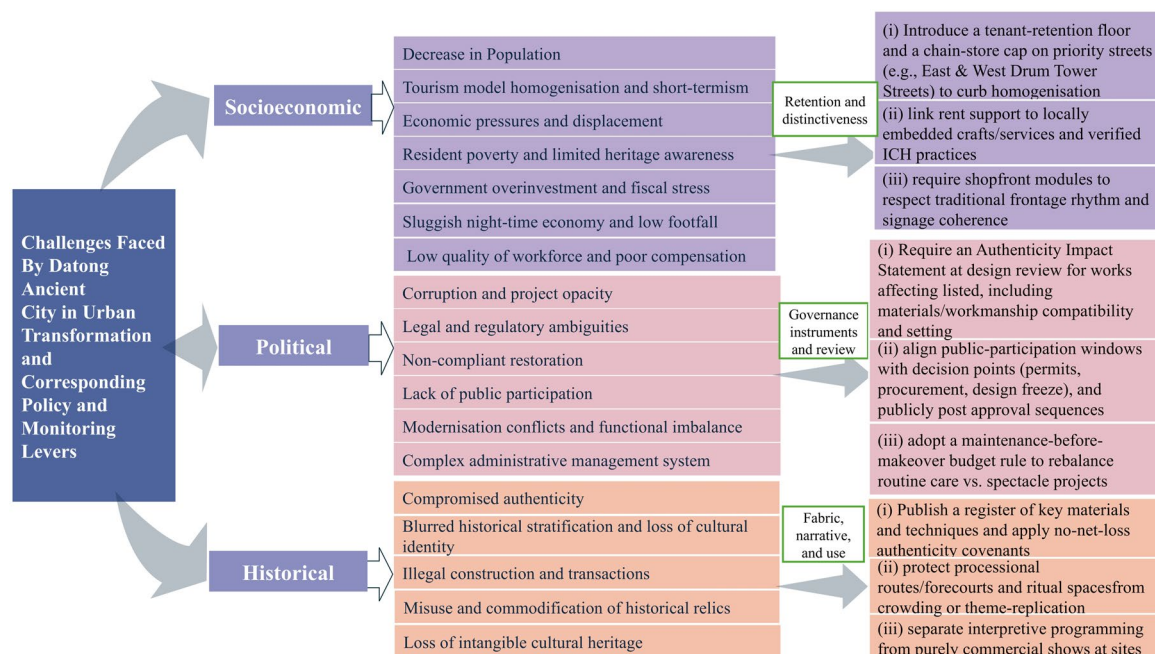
Challenges Faced By Datong Ancient City in Urban Transformation and Corresponding Policy and Monitoring Levers

Socioeconomic

Decrease in Population

Tourism model homogenisation and short-termism

Economic pressures and displacement

Resident poverty and limited heritage awareness

Government overinvestment and fiscal stress

Sluggish night-time economy and low footfall

Low quality of workforce and poor compensation

Retention and distinctiveness

(i) Introduce a tenant-retention floor and a chain-store cap on priority streets (e.g., East & West Drum Tower Streets) to curb homogenisation

(ii) link rent support to locally embedded crafts/services and verified ICH practices

(iii) require shopfront modules to respect traditional frontage rhythm and signage coherence

Political

Corruption and project opacity

Legal and regulatory ambiguities

Non-compliant restoration

Lack of public participation

Modernisation conflicts and functional imbalance

Complex administrative management system

Governance instruments and review

(i) Require an Authenticity Impact Statement at design review for works affecting listed, including materials/workmanship compatibility and setting

(ii) align public-participation windows with decision points (permits, procurement, design freeze), and publicly post approval sequences

(iii) adopt a maintenance-before-makeover budget rule to rebalance routine care vs. spectacle projects

Historical

Compromised authenticity

Blurred historical stratification and loss of cultural identity

Illegal construction and transactions

Misuse and commodification of historical relics

Loss of intangible cultural heritage

Fabric, narrative, and use

(i) Publish a register of key materials and techniques and apply no-net-loss authenticity covenants

(ii) protect processional routes/forecourts and ritual spacesfrom crowding or theme-replication

(iii) separate interpretive programming from purely commercial shows at sites